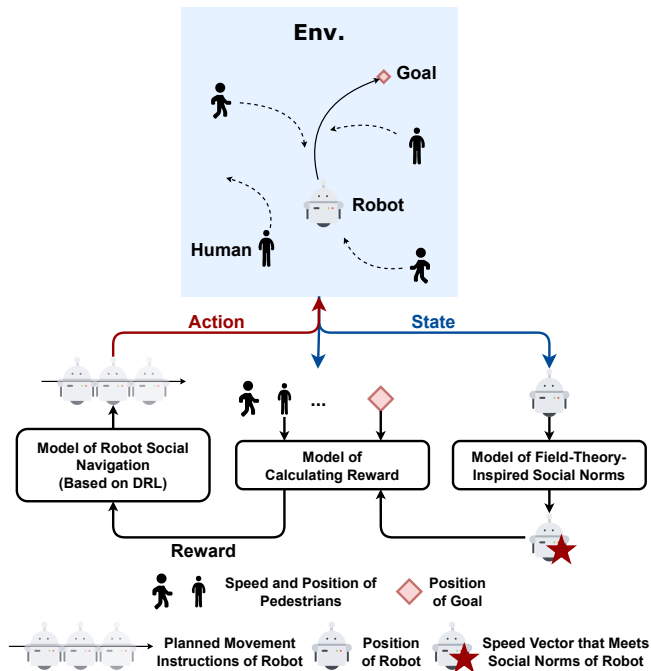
Env.

Goal

Robot

Human

Action

State

...

Model of Robot Social Navigation (Based on DRL)

Model of Calculating Reward

Model of Field-Theory-Inspired Social Norms

Reward

Speed and Position of Pedestrians

Position of Goal

Planned Movement Instructions of Robot

Position of Robot

Speed Vector that Meets Social Norms of Robot